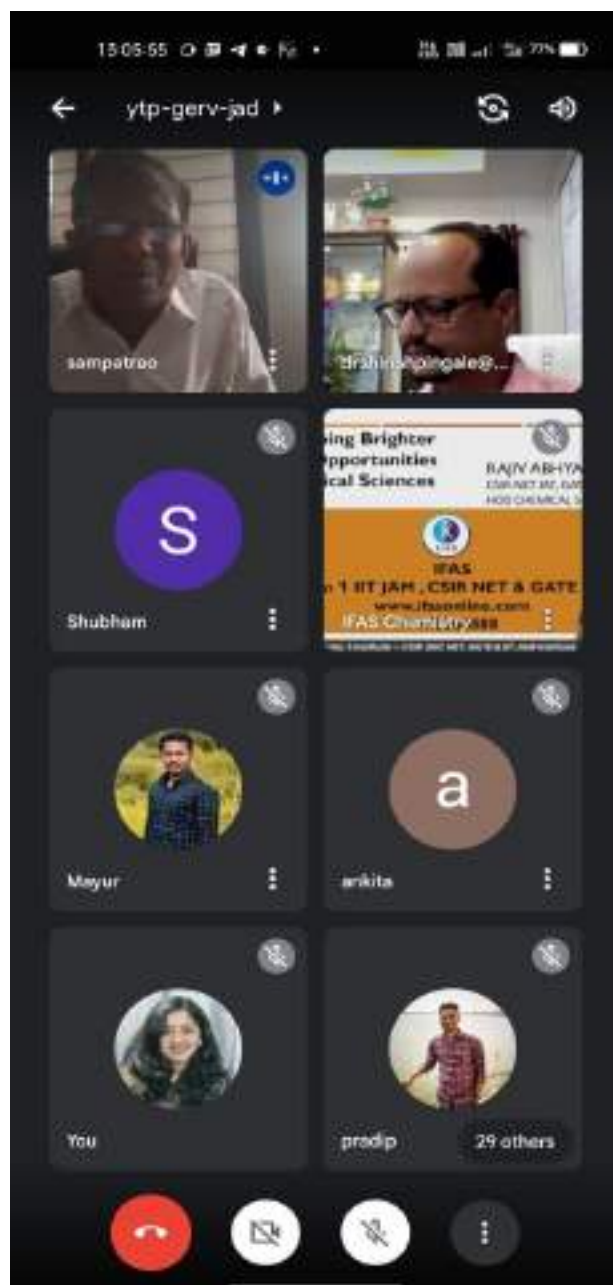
15:05:55

77%

ytp-gerv-jad

sampatrao

drshinarpingale@...

S

Shubham

ing Brighter
pportunities
ical Sciences

RAJIV ABHYA
CSIR NET JRF, GAT
HOD CHEMICAL S

IFAS
1 IIT JAM , CSIR NET & GATE
www.ifasonline.com

IFAS Chemistry

Mayur

a

ankita

You

pradip

29 others